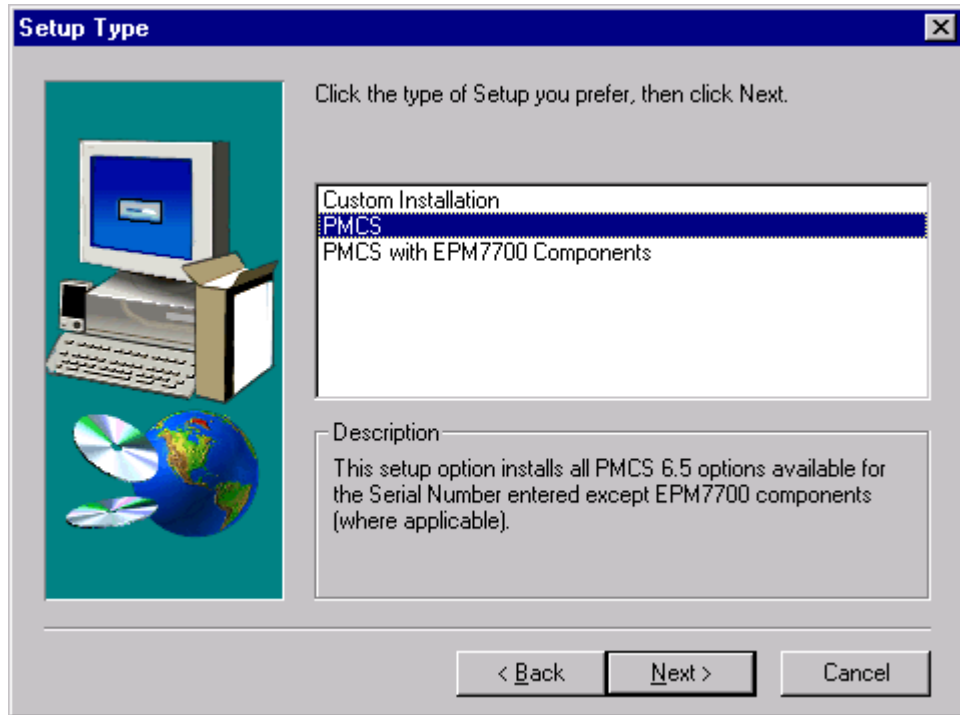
Setup Type

Click the type of Setup you prefer, then click Next.

Custom Installation
PMCS
PMCS with EPM7700 Components

Description
This setup option installs all PMCS 6.5 options available for the Serial Number entered except EPM7700 components (where applicable).

< Back
Next >
Cancel